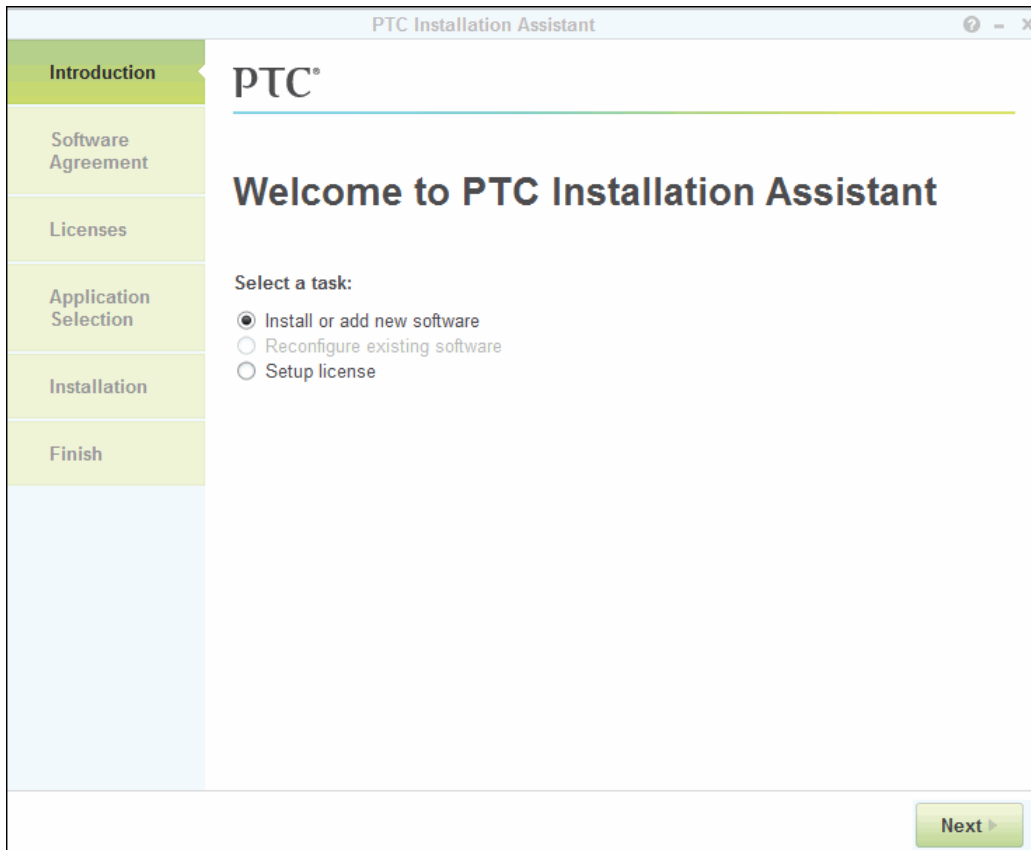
PTC Installation Assistant

Introduction

Software Agreement

Licenses

Application Selection

Installation

Finish

PTC®

Welcome to PTC Installation Assistant

Select a task:

Install or add new software

Reconfigure existing software

Setup license

Next